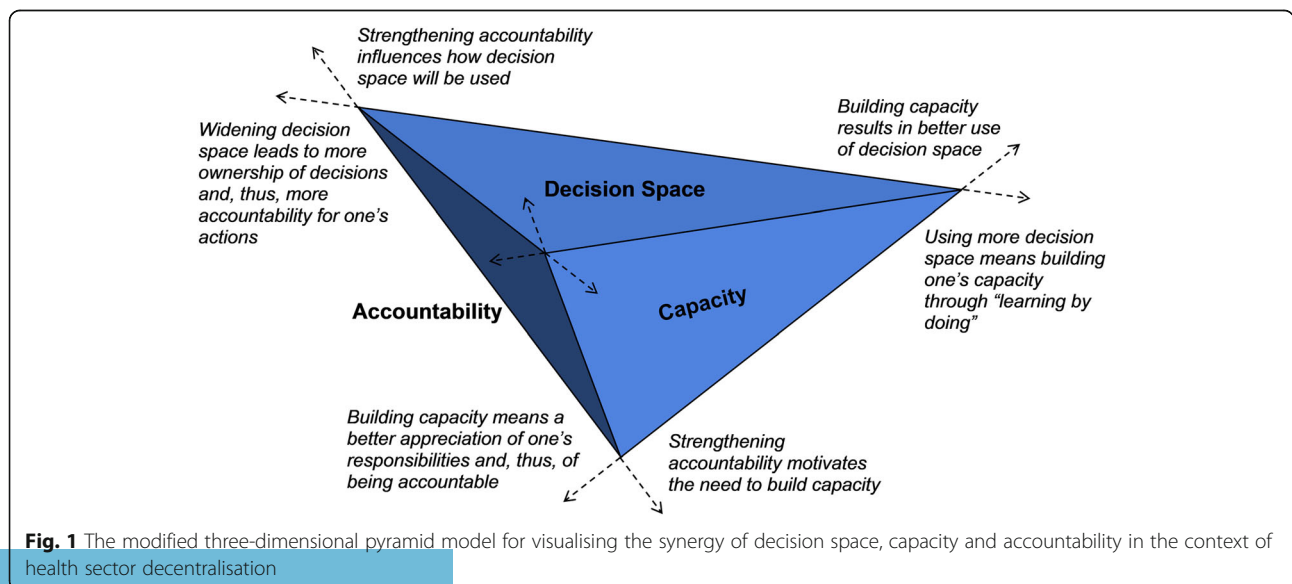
Strengthening accountability influences how decision space will be used

Widening decision space leads to more ownership of decisions and, thus, more accountability for one's actions

Building capacity results in better use of decision space

Decision Space

Using more decision space means building one's capacity through "learning by doing"

Accountability

Capacity

Building capacity means a better appreciation of one's responsibilities and, thus, of being accountable

Strengthening accountability motivates the need to build capacity

**Fig. 1** The modified three-dimensional pyramid model for visualising the synergy of decision space, capacity and accountability in the context of health sector decentralisation